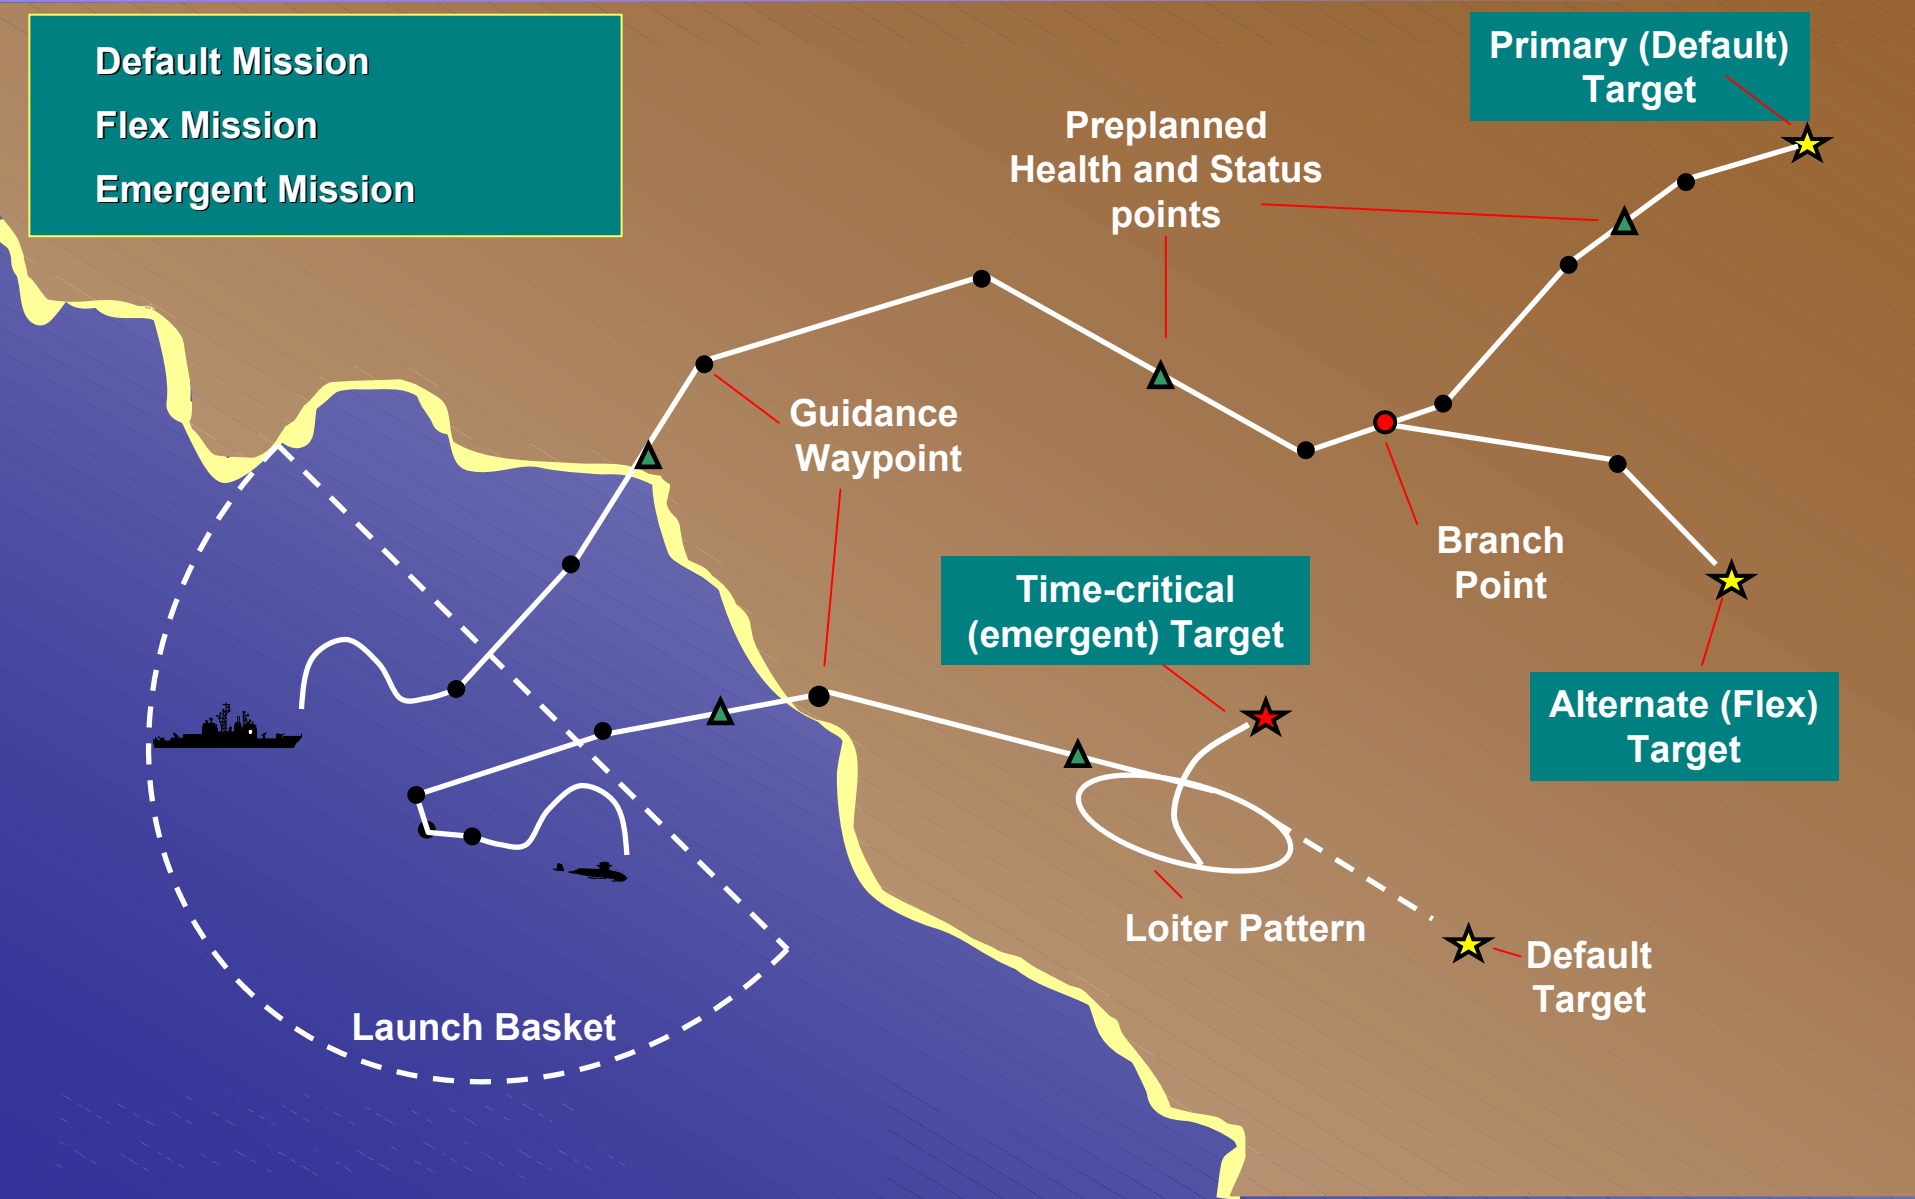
Default Mission
Flex Mission
Emergent Mission

Primary (Default) Target

Preplanned Health and Status points

Guidance Waypoint

Branch Point

Time-critical (emergent) Target

Alternate (Flex) Target

Loiter Pattern

Default Target

Launch Basket